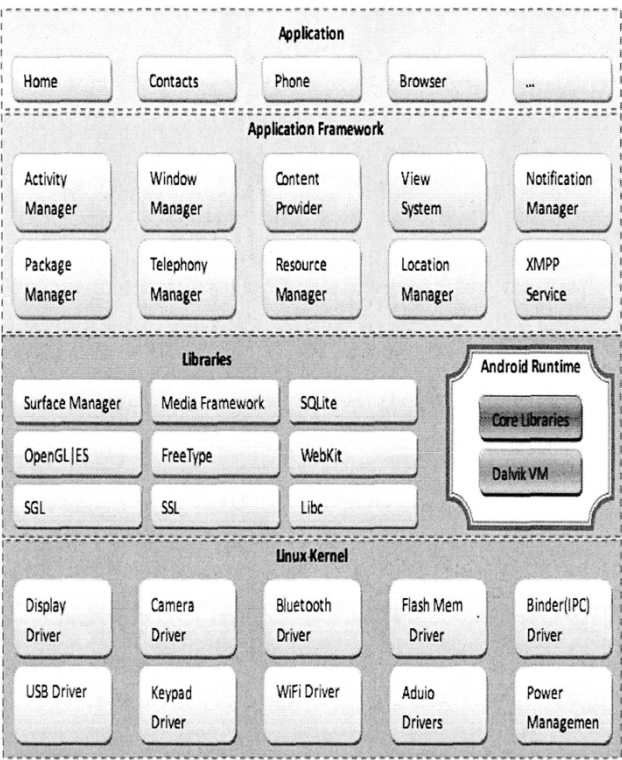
Application

Home
Contacts
Phone
Browser
...

Application Framework

Activity Manager
Window Manager
Content Provider
View System
Notification Manager

Package Manager
Telephony Manager
Resource Manager
Location Manager
XMPP Service

Libraries

Surface Manager
Media Framework
SQLite
OpenGL|ES
FreeType
WebKit
SGL
SSL
Libc

Android Runtime

Core Libraries
Dalvik VM

Linux Kernel

Display Driver
Camera Driver
Bluetooth Driver
Flash Mem Driver
Binder(IPC) Driver

USB Driver
Keypad Driver
WiFi Driver
Aduio Drivers
Power Managemen